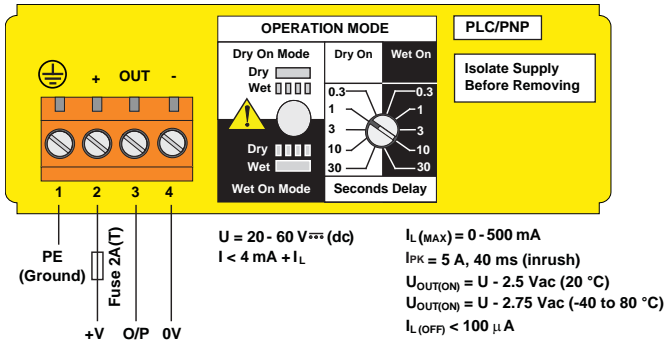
+ OUT -

1 2 3 4

OPERATION MODE

Dry On Mode

Dry
Wet

Dry
Wet

Wet On Mode

Dry On Wet On

0.3 0.3
1 1
3 3
10 10
30 30

Seconds Delay

PLC/PNP

Isolate Supply Before Removing

PE (Ground)

Fuse 2A(T)

+V O/P 0V

U = 20 - 60 V$\overline{\dots}$ (dc)
I < 4 mA + I$_L$

I$_{L (MAX)}$ = 0 - 500 mA
I$_{PK}$ = 5 A, 40 ms (inrush)
U$_{OUT(ON)}$ = U - 2.5 Vac (20 °C)
U$_{OUT(ON)}$ = U - 2.75 Vac (-40 to 80 °C)
I$_{L (OFF)}$ < 100 $\mu$A